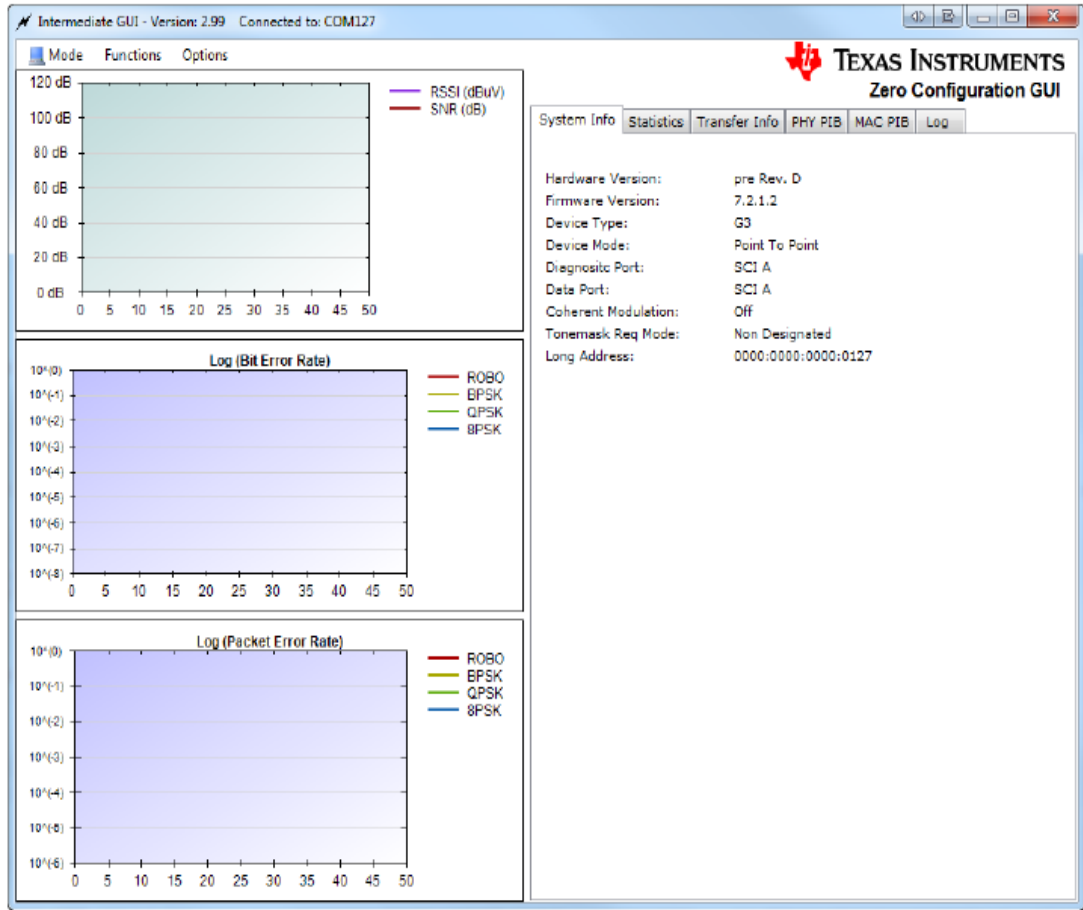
Intermediate GUI - Version: 2.99 Connected to: COM127

Mode Functions Options

TEXAS INSTRUMENTS
Zero Configuration GUI

120 dB
100 dB
80 dB
60 dB
40 dB
20 dB
0 dB
0 5 10 15 20 25 30 35 40 45 50

RSSI (dBuV)
SNR (dB)

System Info | Statistics | Transfer Info | PHY PIB | MAC PIB | Log

| | |
|---|---|
| Hardware Version: | pre Rev. D |
| Firmware Version: | 7.2.1.2 |
| Device Type: | G3 |
| Device Mode: | Point To Point |
| Diagnositc Port: | SCI A |
| Data Port: | SCI A |
| Coherent Modulation: | Off |
| Tonemask Req Mode: | Non Designated |
| Long Address: | 0000:0000:0000:0127 |

Log (Bit Error Rate)

10^(0)
10^(-1)
10^(-2)
10^(-3)
10^(-4)
10^(-5)
10^(-6)
10^(-7)
10^(-8)
0 5 10 15 20 25 30 35 40 45 50

ROBO
BPSK
QPSK
8PSK

Log (Packet Error Rate)

10^(0)
10^(-1)
10^(-2)
10^(-3)
10^(-4)
10^(-5)
10^(-6)
0 5 10 15 20 25 30 35 40 45 50

ROBO
BPSK
QPSK
8PSK